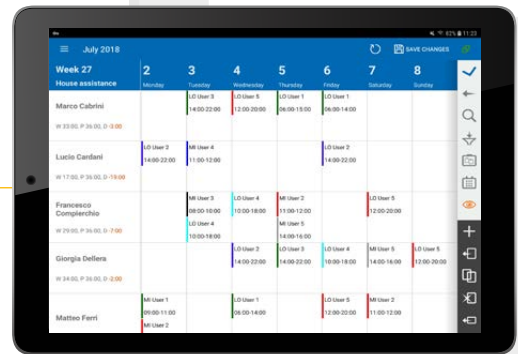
82% 11:23

July 2018

SAVE CHANGES

Week 27
House assistance

| | 2 Monday | 3 Tuesday | 4 Wednesday | 5 Thursday | 6 Friday | 7 Saturday | 8 Sunday |
|---|---|---|---|---|---|---|---|
| Marco Cabrini W 33:00, P 36:00, D -3:00 | | LO User 3 14:00-22:00 | LO User 5 12:00-20:00 | LO User 1 06:00-15:00 | LO User 1 06:00-14:00 | | |
| Lucio Cardani W 17:00, P 36:00, D -19:00 | LO User 2 14:00-22:00 | MI User 4 11:00-12:00 | | | LO User 2 14:00-22:00 | | |
| Francesco Compierchio W 29:00, P 36:00, D -7:00 | | MI User 3 08:00-10:00 LO User 4 10:00-18:00 | LO User 4 10:00-18:00 | MI User 2 11:00-12:00 MI User 5 14:00-16:00 | | LO User 5 12:00-20:00 | |
| Giorgia Dellera W 34:00, P 36:00, D -2:00 | | | LO User 2 14:00-22:00 | LO User 3 14:00-22:00 | LO User 4 10:00-18:00 | MI User 5 14:00-16:00 | LO User 5 12:00-20:00 |
| Matteo Ferri | MI User 1 09:00-11:00 MI User 2 | | LO User 1 06:00-14:00 | | LO User 5 12:00-20:00 | MI User 2 11:00-12:00 | |